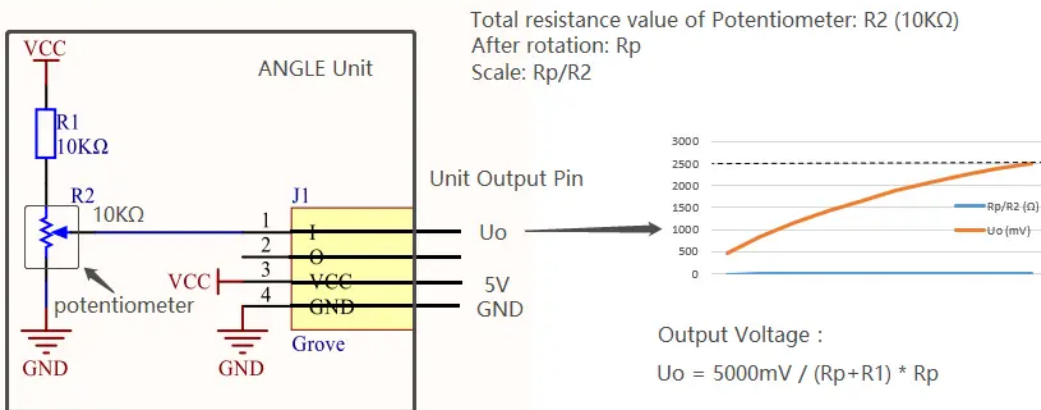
Total resistance value of Potentiometer: R2 (10KΩ)
After rotation: Rp
Scale: Rp/R2

VCC
ANGLE Unit
R1
10KΩ
R2
10KΩ
potentiometer
GND
J1
1 I
2 O
3 VCC
4 GND
VCC
GND
Grove
Unit Output Pin
Uo
5V
GND

3000
2500
2000
1500
1000
500
0
Rp/R2 (Ω)
Uo (mV)

Output Voltage :
Uo = 5000mV / (Rp+R1) * Rp